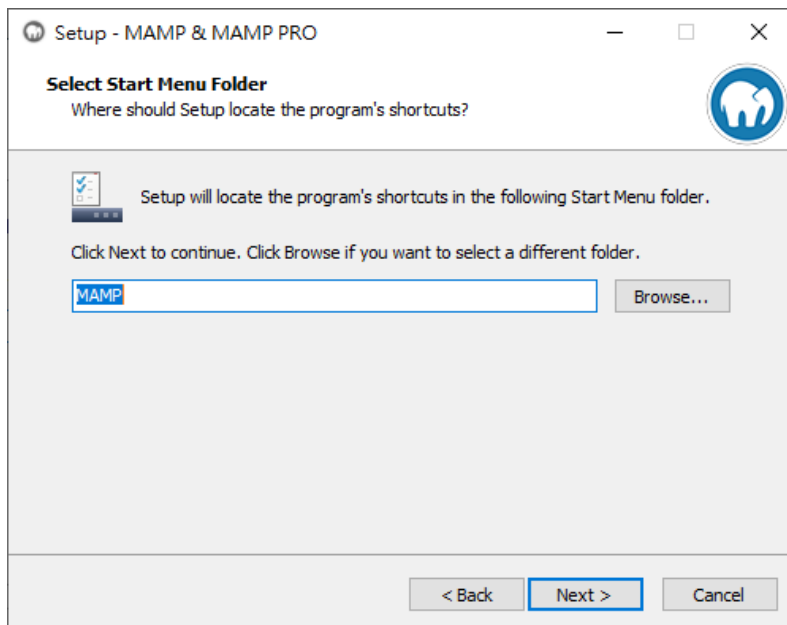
Setup - MAMP & MAMP PRO

Select Start Menu Folder
Where should Setup locate the program's shortcuts?

Setup will locate the program's shortcuts in the following Start Menu folder.

Click Next to continue. Click Browse if you want to select a different folder.

MAMP

Browse...

< Back

Next >

Cancel